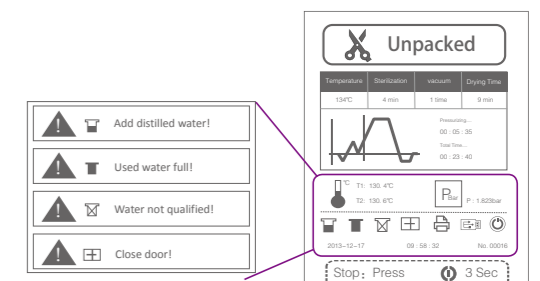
Add distilled water!

Used water full!

Water not qualified!

Close door!

Unpacked

| Temperature | Sterilization | vacuum | Drying Time |
|---|---|---|---|
| 134℃ | 4 min | 1 time | 9 min |

Pressurizing...
00 : 05 : 35
Total Time...
00 : 23 : 40

℃ T1: 130. 4℃
T2: 130. 6℃

P Bar P : 1.823bar

2013−12−17 09 : 58 : 32 No. 00016

Stop: Press 3 Sec